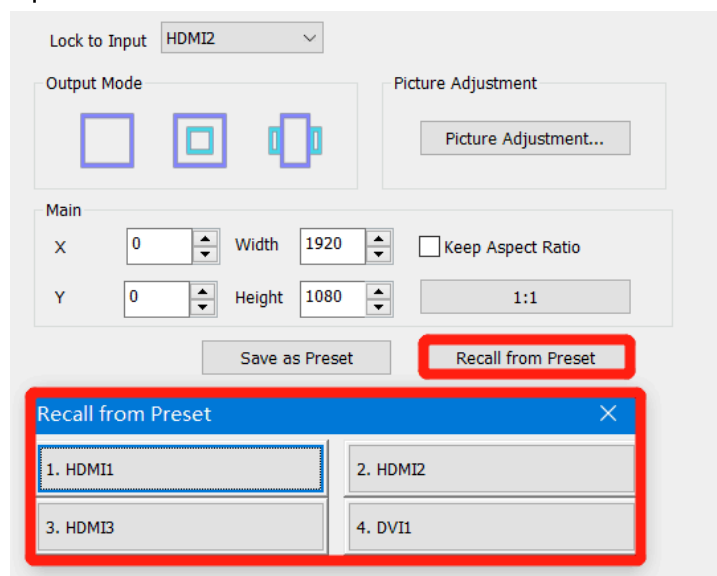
Lock to Input HDMI2

Output Mode

Picture Adjustment

Picture Adjustment...

Main

X 0 Width 1920 Keep Aspect Ratio

Y 0 Height 1080 1:1

Save as Preset

Recall from Preset

Recall from Preset ✕

1. HDMI1

2. HDMI2

3. HDMI3

4. DVI1